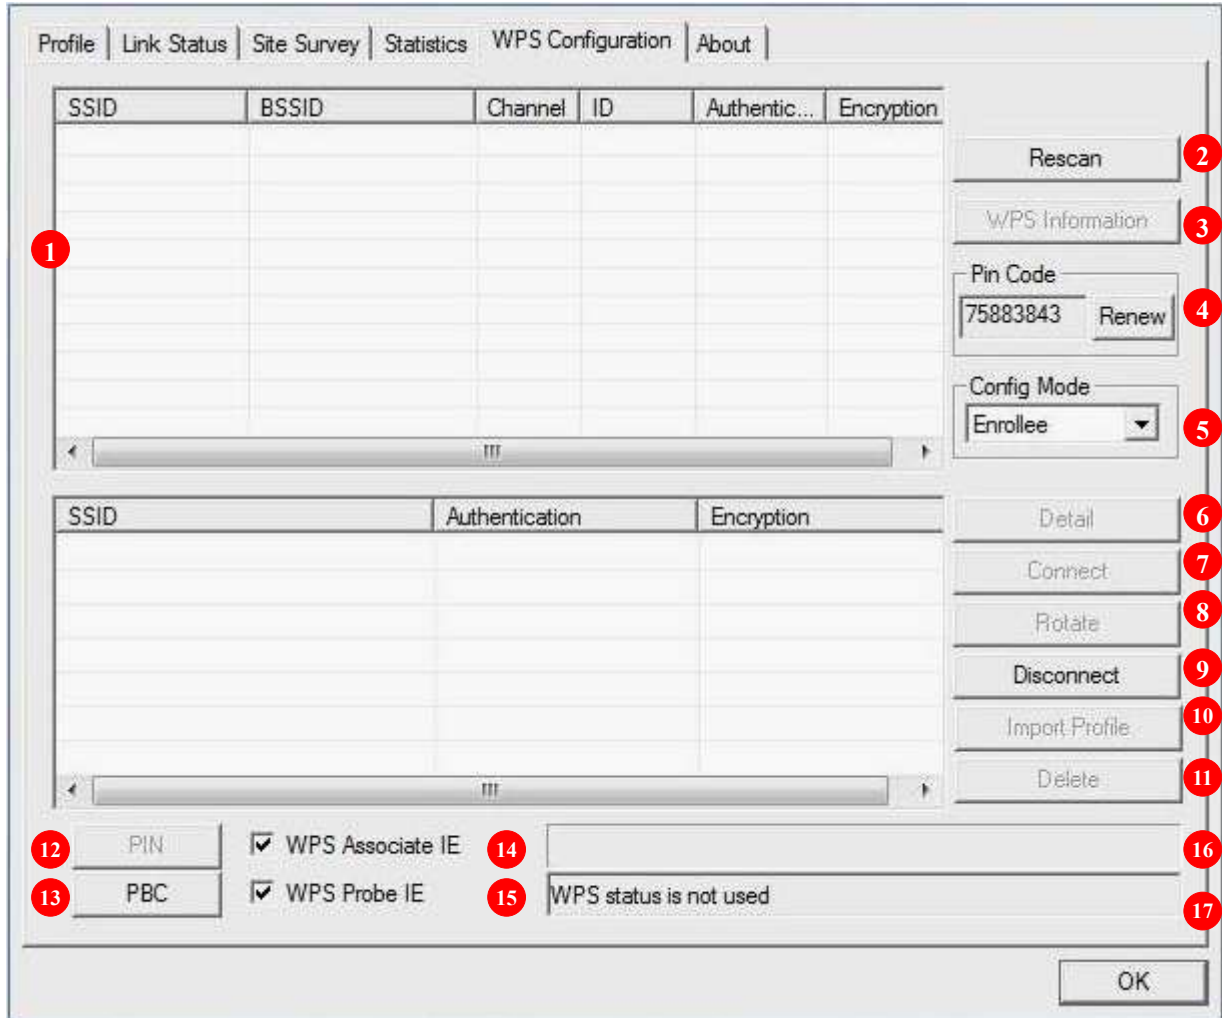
Profile | Link Status | Site Survey | Statistics | WPS Configuration | About

| SSID | BSSID | Channel | ID | Authentic... | Encryption |
|---|---|---|---|---|---|

1

Rescan 2

WPS Information 3

Pin Code
75883843 Renew 4

Config Mode
Enrollee 5

| SSID | Authentication | Encryption |
|---|---|---|

Detail 6
Connect 7
Rotate 8
Disconnect 9
Import Profile 10
Delete 11

12 PIN
13 PBC
WPS Associate IE 14
WPS Probe IE 15
16
WPS status is not used 17

OK